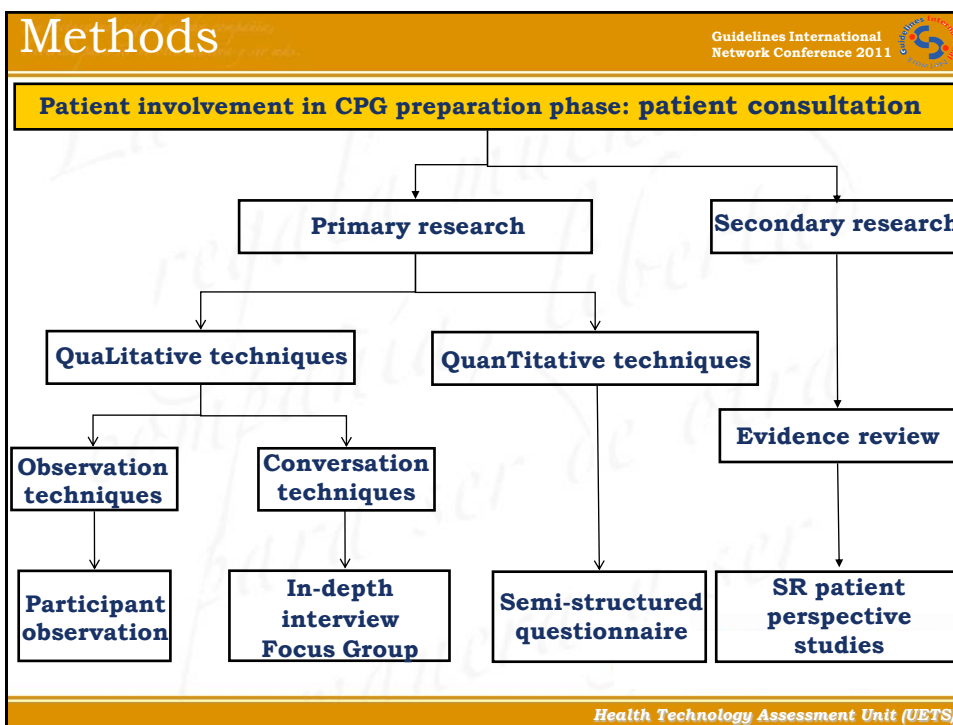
Methods

Guidelines International Network Conference 2011

Patient involvement in CPG preparation phase: patient consultation

Primary research

Secondary research

QuaLitative techniques

QuanTitative techniques

Evidence review

Observation techniques

Conversation techniques

Participant observation

In-depth interview Focus Group

Semi-structured questionnaire

SR patient perspective studies

Health Technology Assessment Unit (UETS)